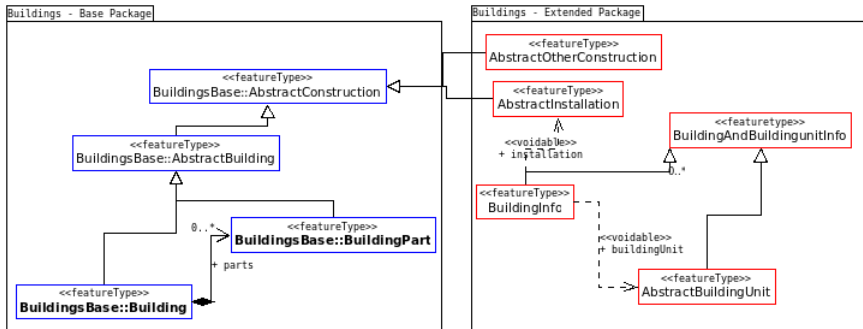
Buildings - Base Package

<<featureType>>
BuildingsBase::AbstractConstruction

<<featureType>>
BuildingsBase::AbstractBuilding

0..*

<<featureType>>
BuildingsBase::BuildingPart

+ parts

<<featureType>>
BuildingsBase::Building

Buildings - Extended Package

<<featureType>>
AbstractOtherConstruction

<<featureType>>
AbstractInstallation

<<voidable>>
+ installation

<<featuretype>>
BuildingAndBuildingunitInfo

0..*

<<featureType>>
BuildingInfo

<<voidable>>
+ buildingUnit

<<featureType>>
AbstractBuildingUnit